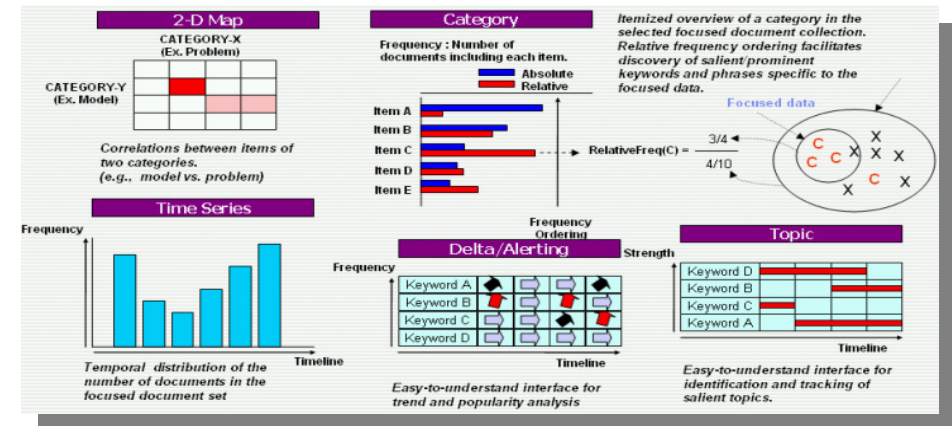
2-D Map

CATEGORY-X
(Ex. Problem)

CATEGORY-Y
(Ex. Model)

Correlations between items of two categories.
(e.g., model vs. problem)

Category

Frequency : Number of documents including each item.

Absolute
Relative

Item A
Item B
Item C
Item D
Item E

Frequency Ordering

RelativeFreq(C) = $\frac{3/4}{4/10}$

Itemized overview of a category in the selected focused document collection. Relative frequency ordering facilitates discovery of salient/prominent keywords and phrases specific to the focused data.

Focused data

C C C X X X X C X X

Time Series

Frequency

Timeline

Temporal distribution of the number of documents in the focused document set

Delta/Alerting

Frequency

Keyword A
Keyword B
Keyword C
Keyword D

Timeline

Easy-to-understand interface for trend and popularity analysis

Topic

Strength

Keyword D
Keyword B
Keyword C
Keyword A

Timeline

Easy-to-understand interface for identification and tracking of salient topics.